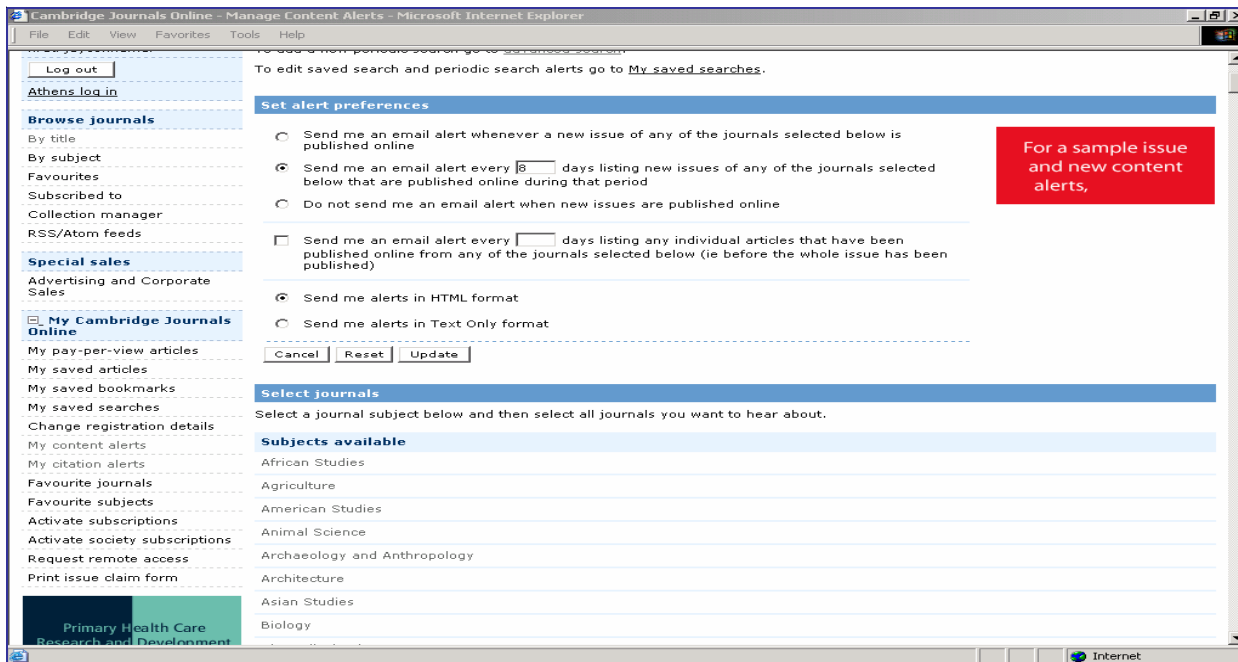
Cambridge Journals Online - Manage Content Alerts - Microsoft Internet Explorer

File Edit View Favorites Tools Help

Log out

Athens log in

Browse journals

By title

By subject

Favourites

Subscribed to

Collection manager

RSS/Atom feeds

Special sales

Advertising and Corporate Sales

My Cambridge Journals Online

My pay-per-view articles

My saved articles

My saved bookmarks

My saved searches

Change registration details

My content alerts

My citation alerts

Favourite journals

Favourite subjects

Activate subscriptions

Activate society subscriptions

Request remote access

Print issue claim form

Primary Health Care Research and Development

To add a new periodic search go to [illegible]

To edit saved search and periodic search alerts go to My saved searches.

Set alert preferences

Send me an email alert whenever a new issue of any of the journals selected below is published online

Send me an email alert every 8 days listing new issues of any of the journals selected below that are published online during that period

Do not send me an email alert when new issues are published online

Send me an email alert every days listing any individual articles that have been published online from any of the journals selected below (ie before the whole issue has been published)

Send me alerts in HTML format

Send me alerts in Text Only format

Cancel Reset Update

For a sample issue and new content alerts,

Select journals

Select a journal subject below and then select all journals you want to hear about.

Subjects available

African Studies

Agriculture

American Studies

Animal Science

Archaeology and Anthropology

Architecture

Asian Studies

Biology

Internet